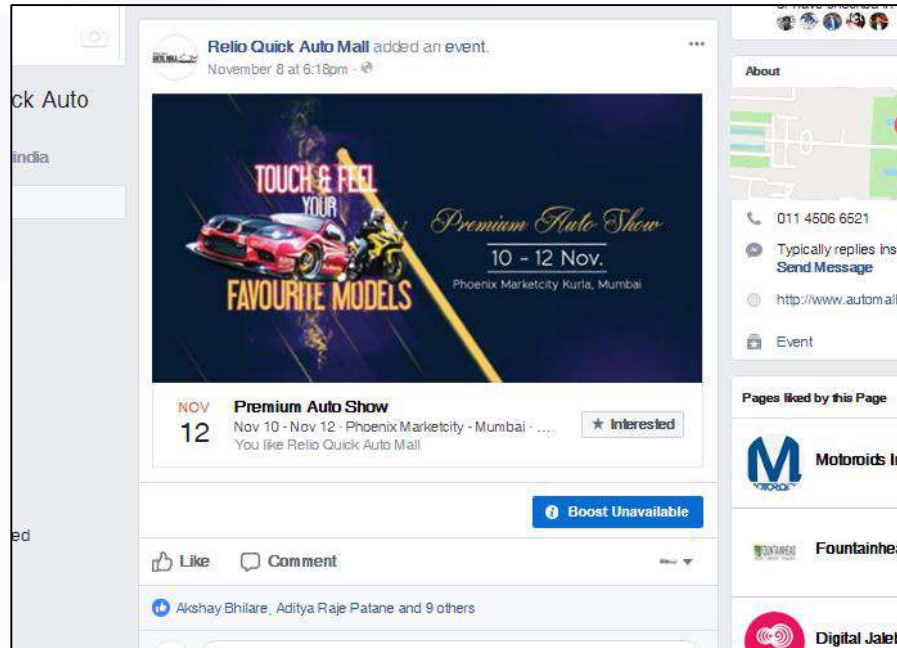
ck Auto

india

ed

Relio Quick Auto Mall added an event.
November 8 at 6:18pm ·

TOUCH & FEEL YOUR FAVOURITE MODELS

Premium Auto Show
10 - 12 Nov.
Phoenix Marketcity Kurla, Mumbai

NOV
12
Premium Auto Show
Nov 10 - Nov 12 · Phoenix Marketcity - Mumbai · ...
You like Relio Quick Auto Mall
★ Interested

Boost Unavailable

Like Comment

Akshay Bhilare, Aditya Raje Patane and 9 others

About

011 4506 6521
Typically replies ins
Send Message
http://www.automall
Event

Pages liked by this Page
Motoroids I
Fountainhea
Digital Jalel